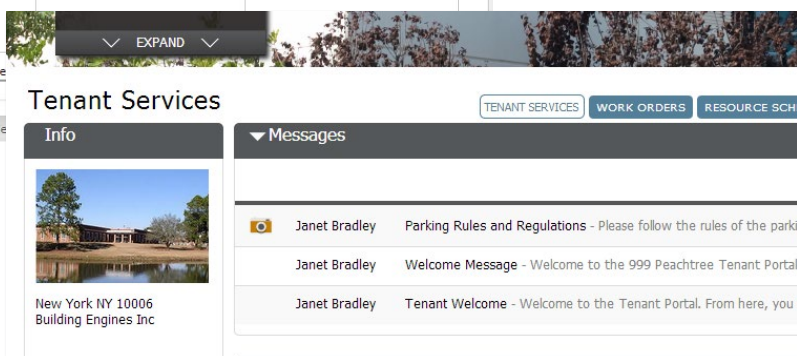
EXPAND

Tenant Services

TENANT SERVICES WORK ORDERS RESOURCE SCH

Info

New York NY 10006
Building Engines Inc

Messages

| | | |
|---|---|---|
| | Janet Bradley | Parking Rules and Regulations - Please follow the rules of the park |
| | Janet Bradley | Welcome Message - Welcome to the 999 Peachtree Tenant Portal |
| | Janet Bradley | Tenant Welcome - Welcome to the Tenant Portal. From here, you |